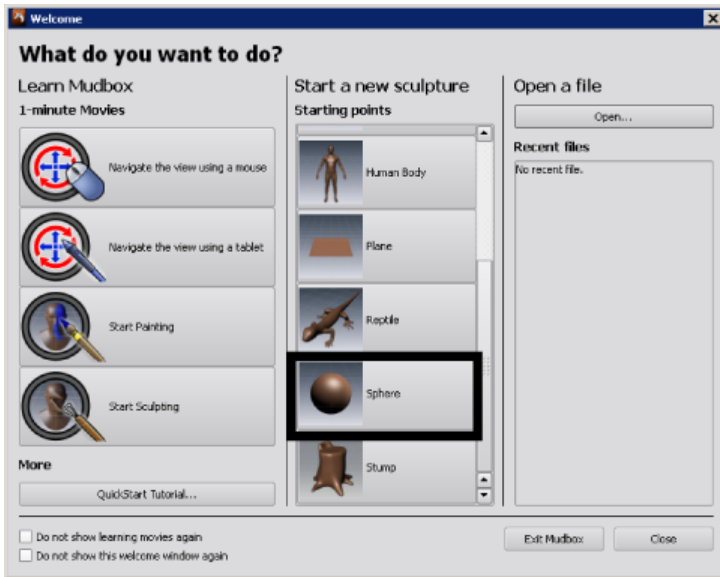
Welcome

What do you want to do?

Learn Mudbox

1-minute Movies

Navigate the view using a mouse

Navigate the view using a tablet

Start Painting

Start Sculpting

More

QuickStart Tutorial...

Start a new sculpture

Starting points

Human Body

Plane

Reptile

Sphere

Stump

Open a file

Open...

Recent files

No recent file.

Do not show learning movies again

Do not show this welcome window again

Exit Mudbox

Close